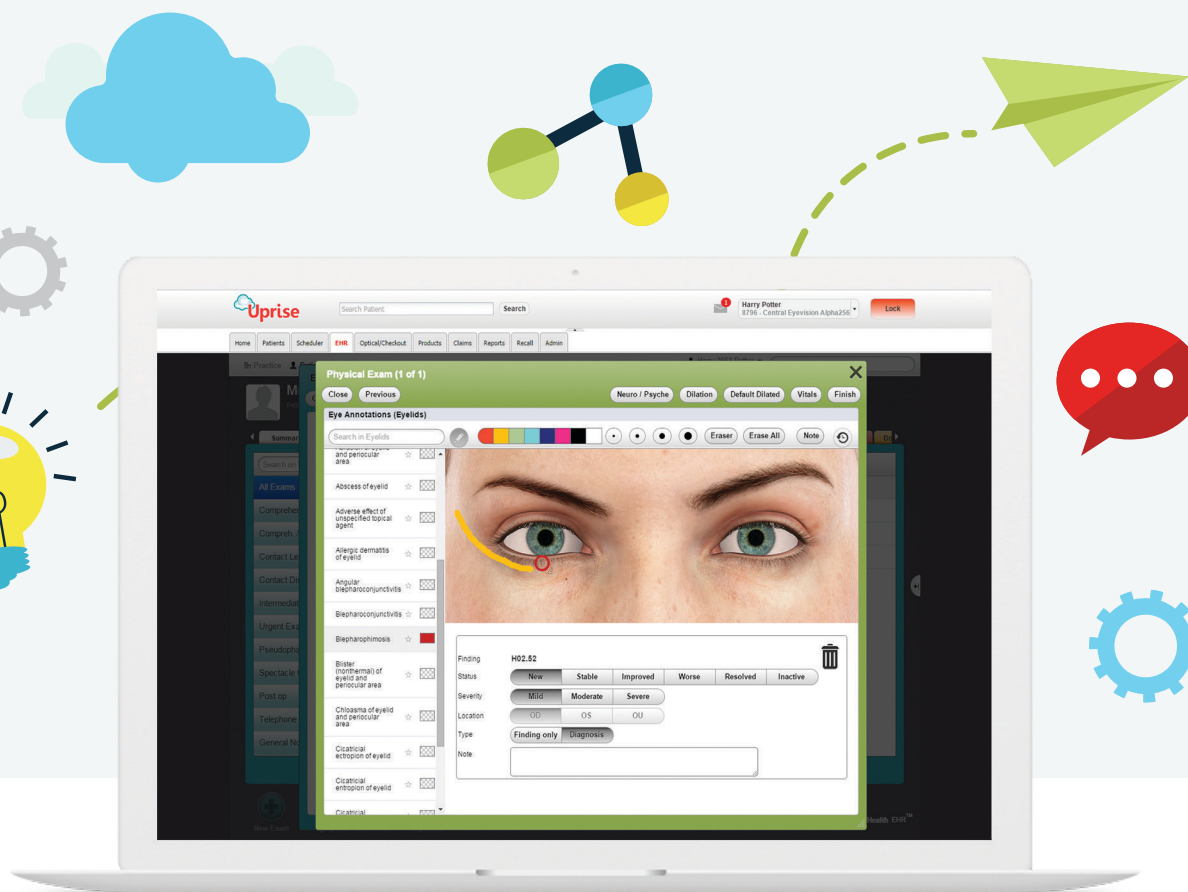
Uprise

Search Patient

Search

1

Harry Potter
8796 - Central Eyevision Alpha256

Lock

Home | Patients | Scheduler | EHR | Optical/Checkout | Products | Claims | Reports | Recall | Admin

Physical Exam (1 of 1)

Close

Previous

Neuro / Psyche

Dilation

Default Dilated

Vitals

Finish

Eye Annotations (Eyelids)

Search in Eyelids

Eraser

Erase All

Note

and periocular area

Abscess of eyelid

Adverse effect of unspecified topical agent

Allergic dermatitis of eyelid

Angular blepharoconjunctivitis

Blepharoconjunctivitis

Blepharophimosis

Blister (nonthermal) of eyelid and periocular area

Chloasma of eyelid and periocular area

Cicatricial ectropion of eyelid

Cicatricial entropion of eyelid

Cicatricial

Finding H02.52

Status New | Stable | Improved | Worse | Resolved | Inactive

Severity Mild | Moderate | Severe

Location OD | OS | OU

Type Finding only | Diagnosis

Note

All Exams

Comprehe

Compreh.

Contact Le

Contact D

Intermedi

Urgent Ex

Pseudoph

Spectacle

Post op

Telephone

General N

New Exam

Health EHR™